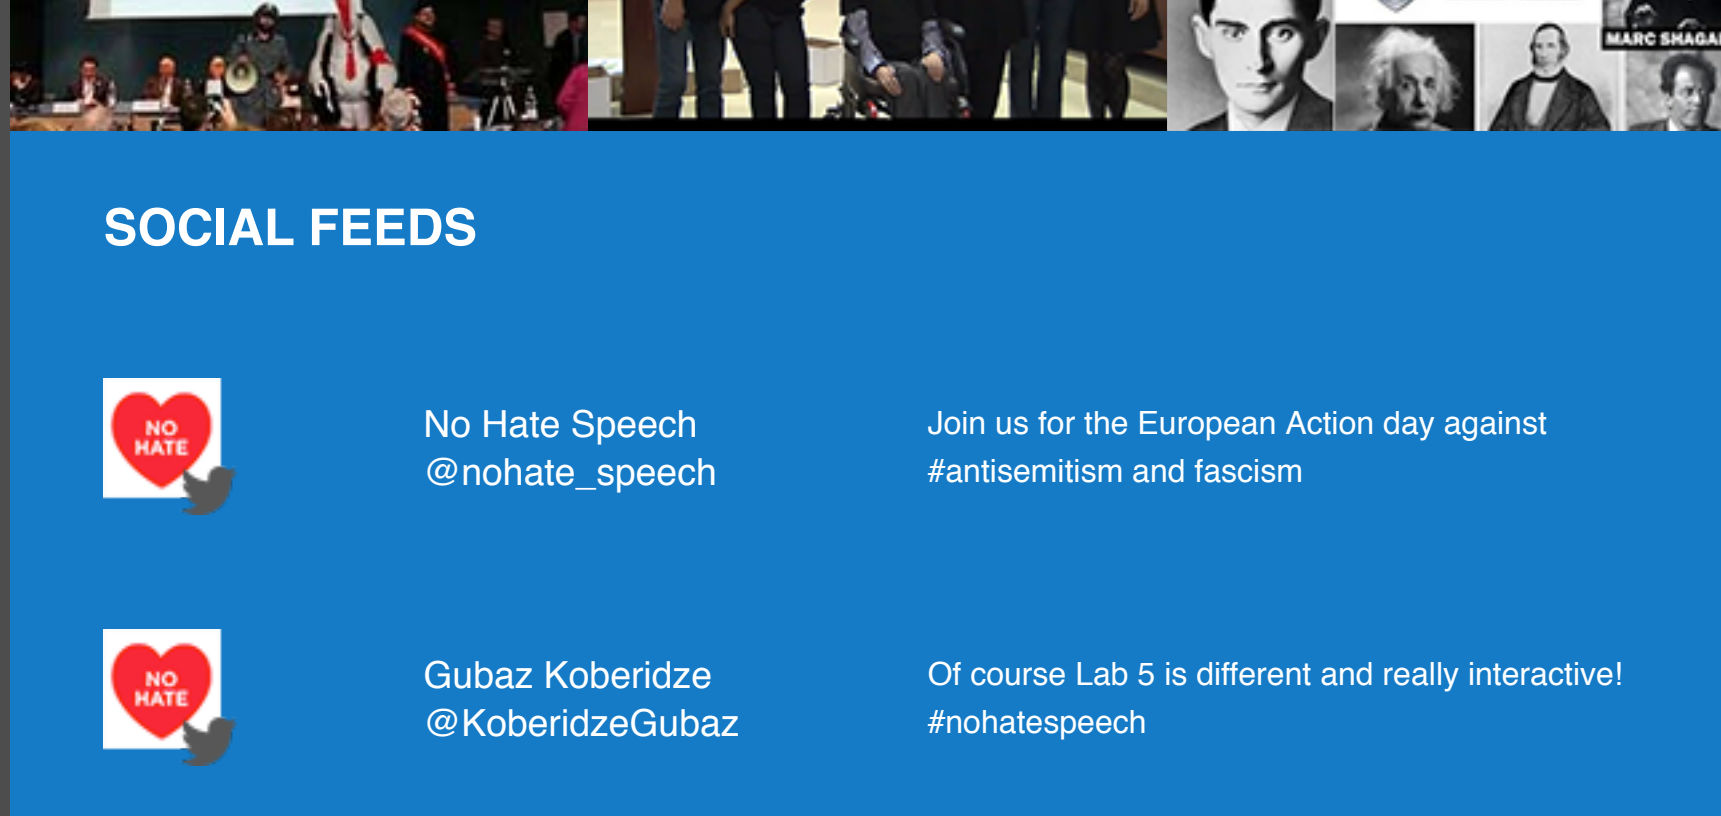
MARC SHAGA

SOCIAL FEEDS

NO HATE

No Hate Speech
@nohate_speech

Join us for the European Action day against #antisemitism and fascism

NO HATE

Gubaz Koberidze
@KoberidzeGubaz

Of course Lab 5 is different and really interactive! #nohatespeech